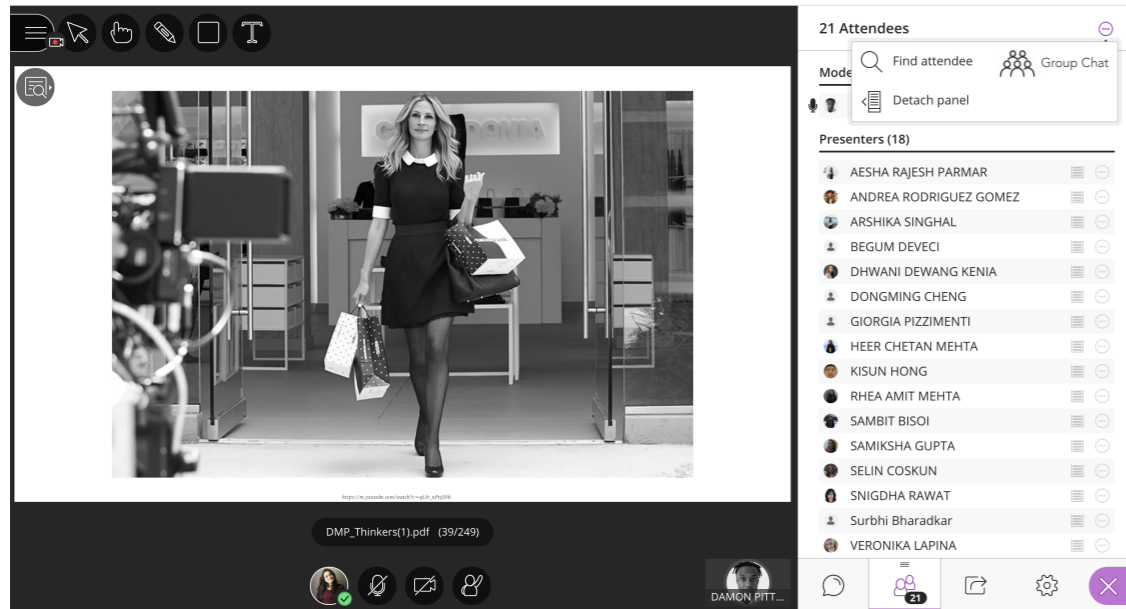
21 Attendees

Find attendee

Group Chat

Detach panel

Mode

Presenters (18)

AESHA RAJESH PARMAR
ANDREA RODRIGUEZ GOMEZ
ARSHIKA SINGHAL
BEGUM DEVECI
DHWANI DEWANG KENIA
DONGMING CHENG
GIORGIA PIZZIMENTI
HEER CHETAN MEHTA
KISUN HONG
RHEA AMIT MEHTA
SAMBIT BISOI
SAMIKSHA GUPTA
SELIN COSKUN
SNIGDHA RAWAT
Surbhi Bharadkar
VERONIKA LAPINA

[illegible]

DMP_Thinkers(1).pdf (39/249)

DAMON PITT...

21